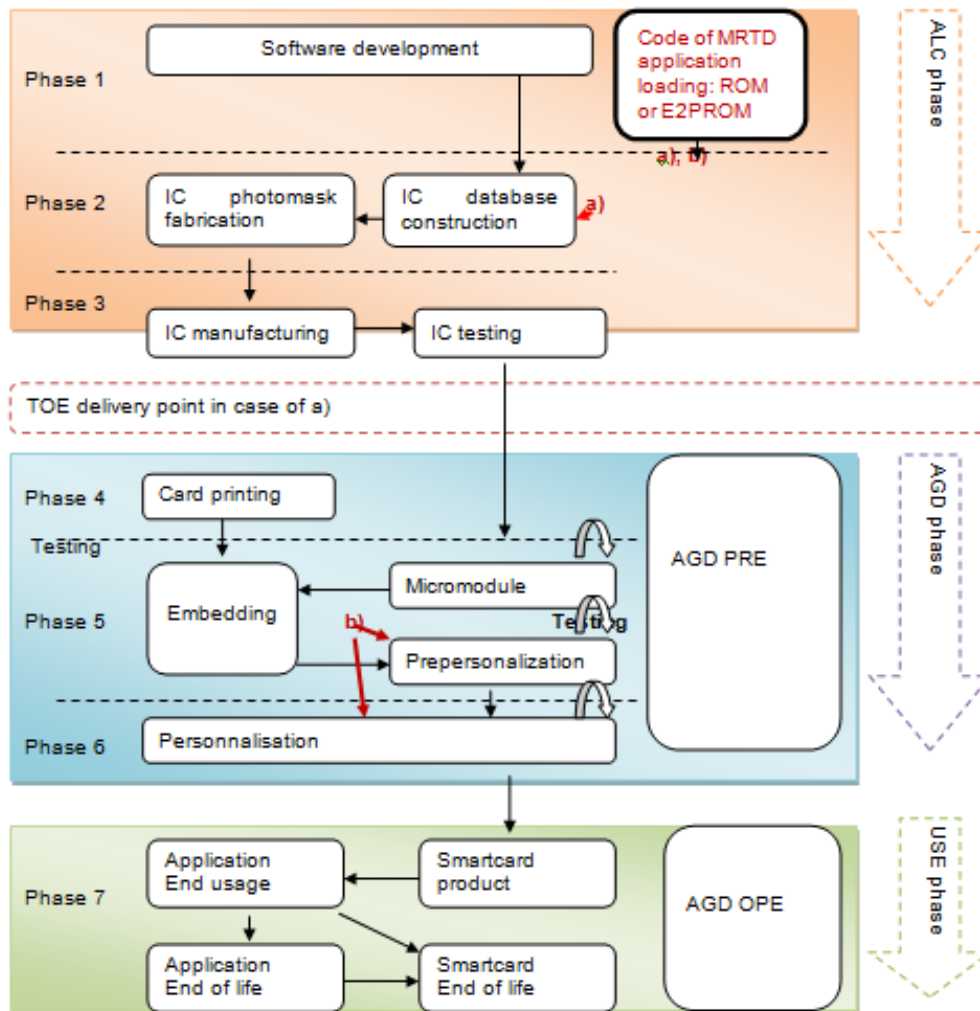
Software development

Code of MRTD application loading: ROM or E2PROM

ALC phase

Phase 1

a), b)

Phase 2

IC photomask fabrication

IC database construction

a)

Phase 3

IC manufacturing

IC testing

TOE delivery point in case of a)

AGD phase

Phase 4

Card printing

Testing

AGD PRE

Micromodule

Phase 5

Embedding

b)

Testing

Prepersonalization

Phase 6

Personnalisation

USE phase

Phase 7

Application End usage

Smartcard product

AGD OPE

Application End of life

Smartcard End of life